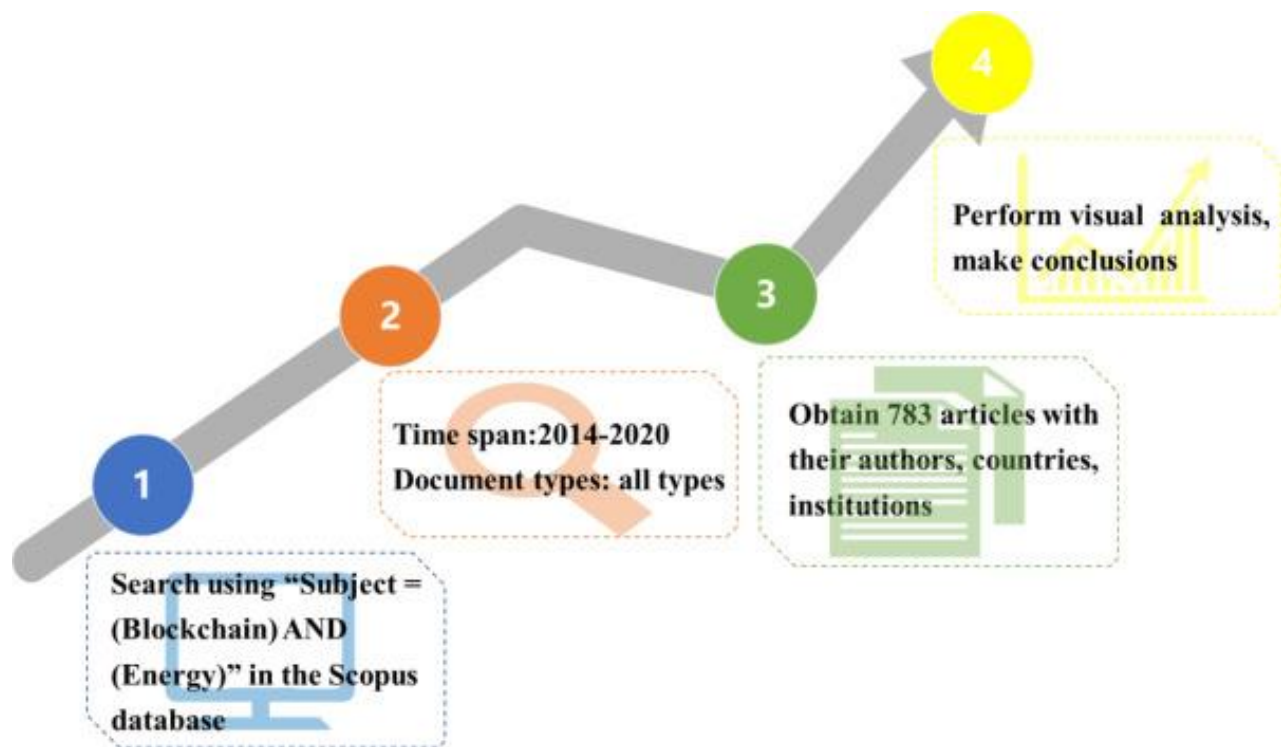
4

Perform visual analysis, make conclusions

2

3

Time span:2014-2020
Document types: all types

Obtain 783 articles with their authors, countries, institutions

1

Search using "Subject = (Blockchain) AND (Energy)" in the Scopus database